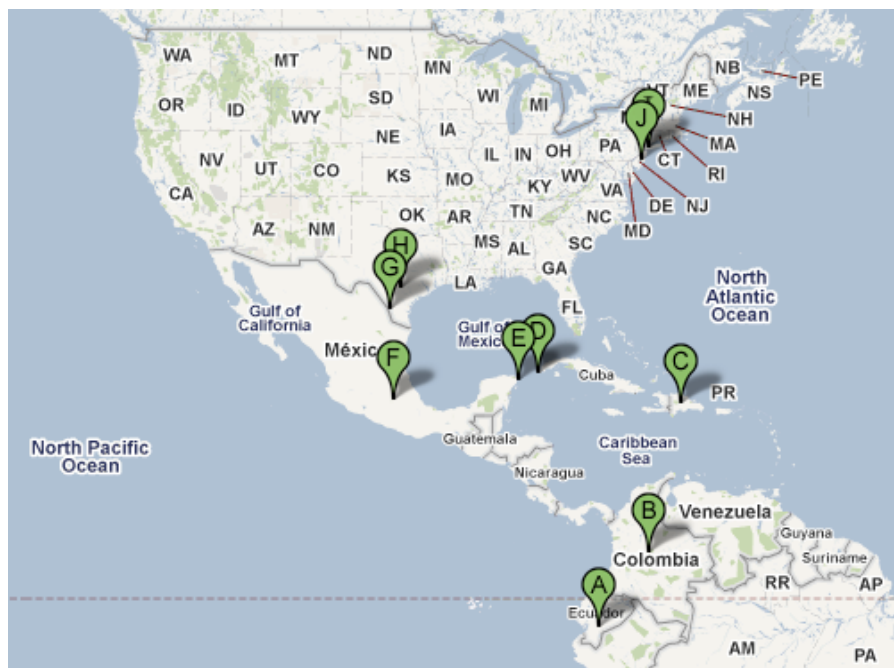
WA MT ND MN NB PE
OR ID WY SD WI MI VT ME NS
NE IA NH
NV UT CO IL IN OH PA MA
CA KS MO KY WV CT
VA RI
OK AR TN NC DE NJ
AZ NM MS AL SC MD
GA
LA
North Atlantic Ocean
Gulf of California
FL
Gulf of Mexico
México
Cuba
PR
North Pacific Ocean
Guatemala
Caribbean Sea
Nicaragua
Venezuela
Guyana
Suriname
Colombia
RR
AP
Ecuador
AM
PA
A B C D E F G H J